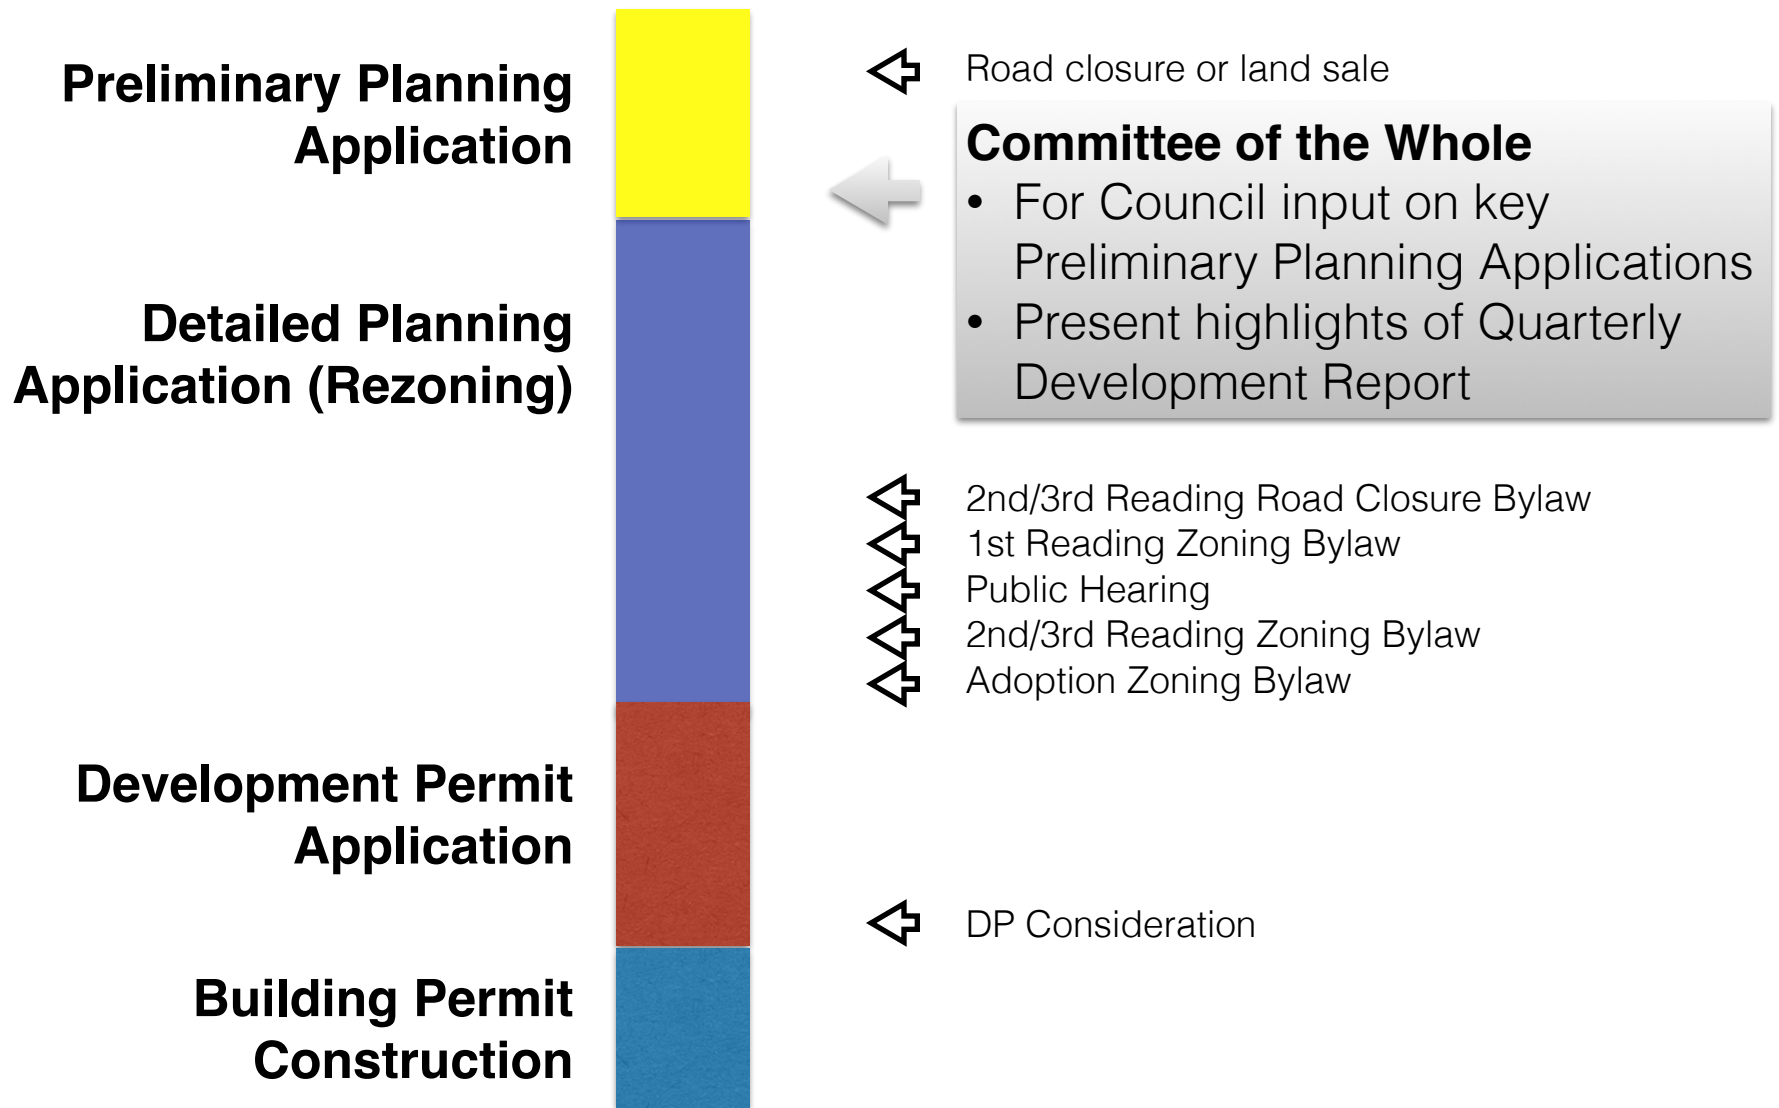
Preliminary Planning Application

Road closure or land sale

Committee of the Whole
• For Council input on key Preliminary Planning Applications
• Present highlights of Quarterly Development Report

Detailed Planning Application (Rezoning)

2nd/3rd Reading Road Closure Bylaw
1st Reading Zoning Bylaw
Public Hearing
2nd/3rd Reading Zoning Bylaw
Adoption Zoning Bylaw

Development Permit Application

DP Consideration

Building Permit Construction